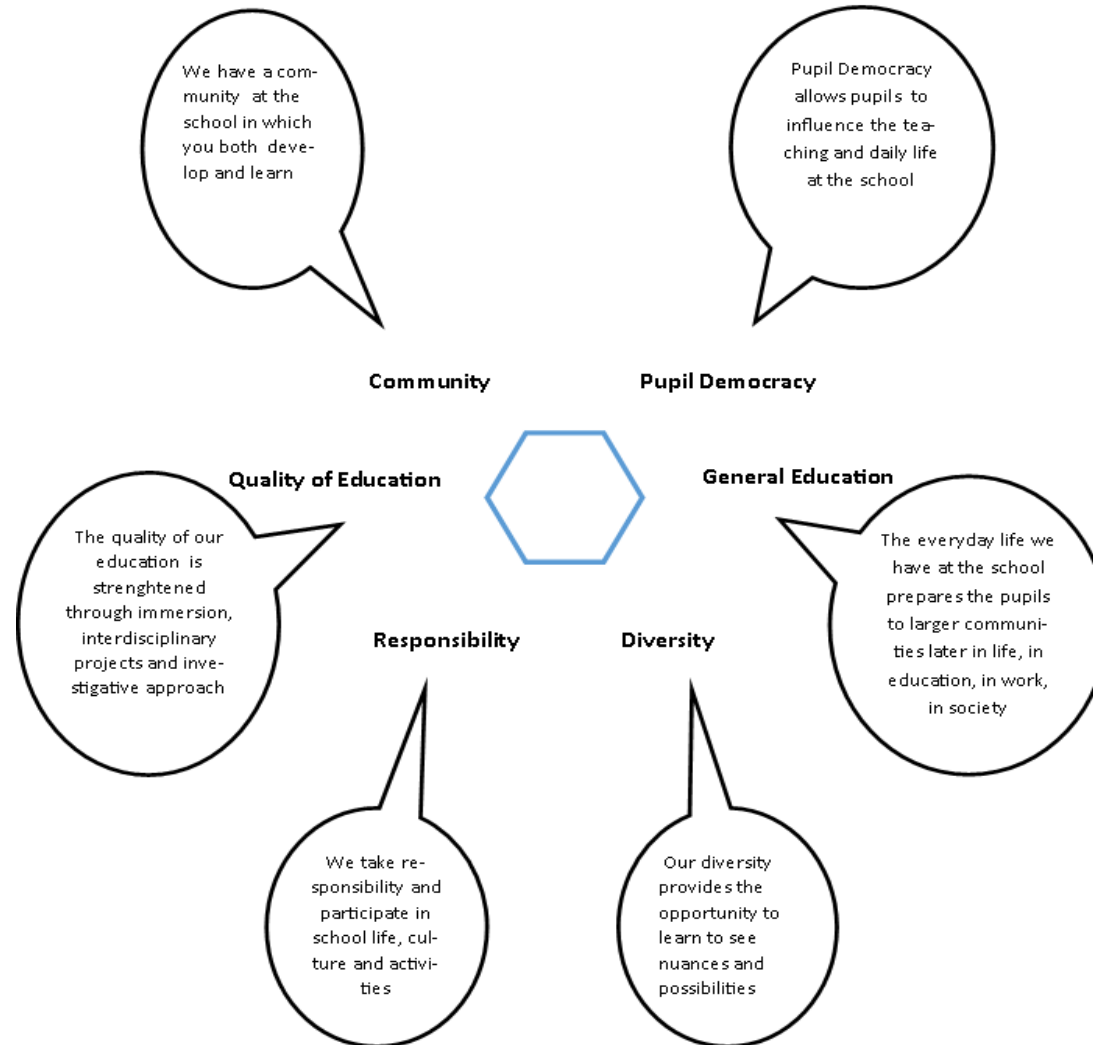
We have a community at the school in which you both develop and learn

Pupil Democracy allows pupils to influence the teaching and daily life at the school

Community

Pupil Democracy

Quality of Education

General Education

The quality of our education is strenghtened through immersion, interdisciplinary projects and investigative approach

The everyday life we have at the school prepares the pupils to larger communities later in life, in education, in work, in society

Responsibility

Diversity

We take responsibility and participate in school life, culture and activities

Our diversity provides the opportunity to learn to see nuances and possibilities